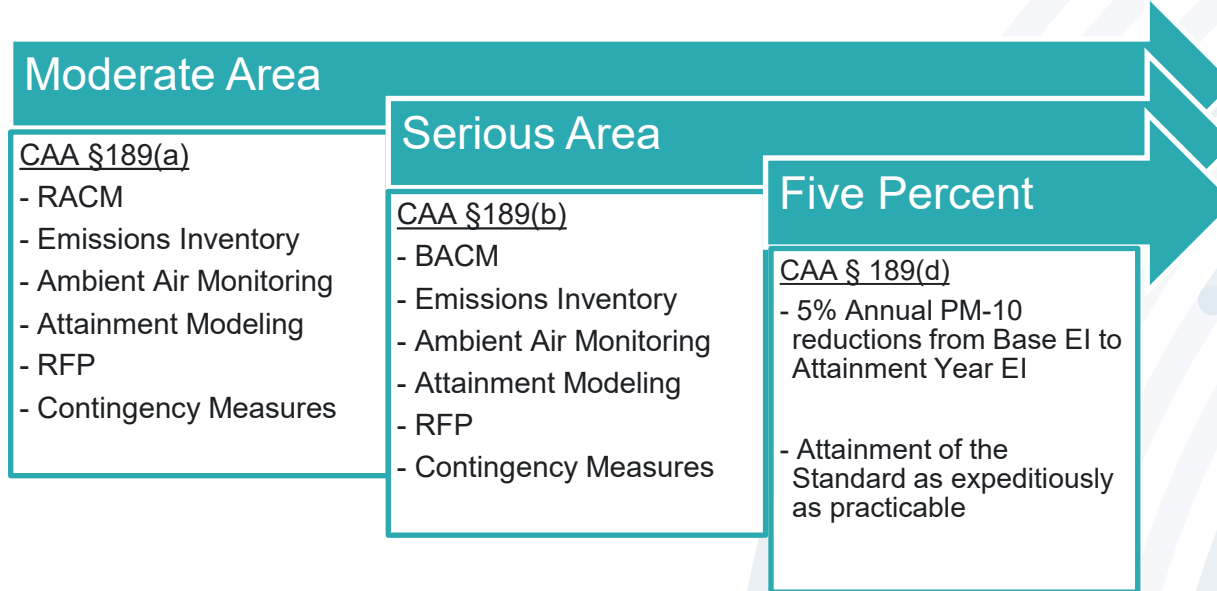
Moderate Area

CAA §189(a)
- RACM
- Emissions Inventory
- Ambient Air Monitoring
- Attainment Modeling
- RFP
- Contingency Measures

Serious Area

CAA §189(b)
- BACM
- Emissions Inventory
- Ambient Air Monitoring
- Attainment Modeling
- RFP
- Contingency Measures

Five Percent

CAA § 189(d)
- 5% Annual PM-10 reductions from Base EI to Attainment Year EI

- Attainment of the Standard as expeditiously as practicable